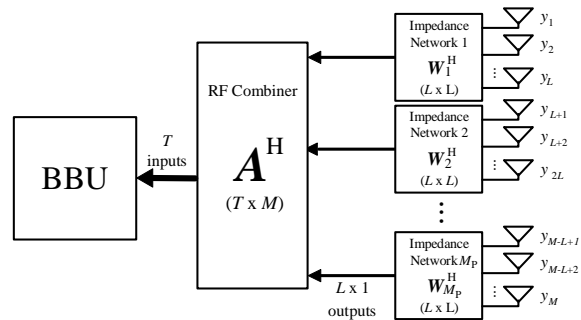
BBU

$T$ inputs

RF Combiner

$\boldsymbol{A}^{\mathrm{H}}$

($T$ x $M$)

Impedance Network 1

$\boldsymbol{W}_1^{\mathrm{H}}$

($L$ x L)

$y_1$

$y_2$

$\vdots$

$y_L$

Impedance Network 2

$\boldsymbol{W}_2^{\mathrm{H}}$

($L$ x $L$)

$y_{L+1}$

$y_{L+2}$

$\vdots$

$y_{2L}$

$\vdots$

Impedance Network $M_{\mathrm{P}}$

$\boldsymbol{W}_{M_{\mathrm{P}}}^{\mathrm{H}}$

($L$ x L)

$y_{M-L+1}$

$y_{M-L+2}$

$\vdots$

$y_M$

$L$ x 1 outputs